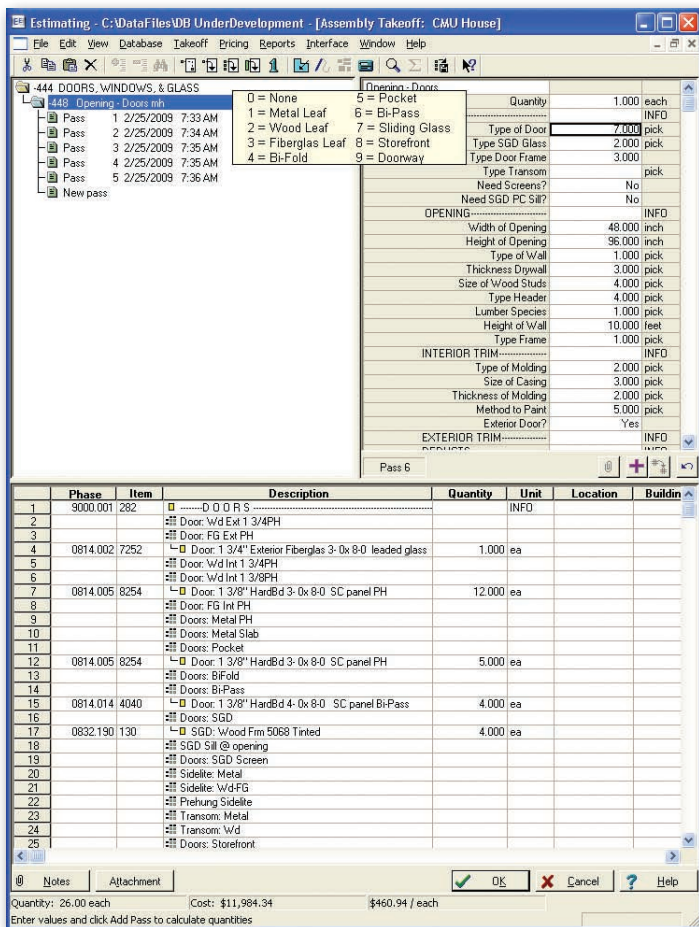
Estimating - C:\DataFiles\DB UnderDevelopment - [Assembly Takeoff: CMU House]

File Edit View Database Takeoff Pricing Reports Interface Window Help

-444 DOORS, WINDOWS, & GLASS
-448 Opening - Doors mh
Pass 1 2/25/2009 7:33 AM
Pass 2 2/25/2009 7:34 AM
Pass 3 2/25/2009 7:35 AM
Pass 4 2/25/2009 7:35 AM
Pass 5 2/25/2009 7:36 AM
New pass

0 = None
1 = Metal Leaf
2 = Wood Leaf
3 = Fiberglas Leaf
4 = Bi-Fold
5 = Pocket
6 = Bi-Pass
7 = Sliding Glass
8 = Storefront
9 = Doorway

| Opening - Doors | | |
|---|---|---|
| Quantity | 1.000 | each |
| | | INFO |
| Type of Door | 7.000 | pick |
| Type SGD Glass | 2.000 | pick |
| Type Door Frame | 3.000 | |
| Type Transom | | pick |
| Need Screens? | No | |
| Need SGD PC Sill? | No | |
| OPENING | | INFO |
| Width of Opening | 48.000 | inch |
| Height of Opening | 96.000 | inch |
| Type of Wall | 1.000 | pick |
| Thickness Drywall | 3.000 | pick |
| Size of Wood Studs | 4.000 | pick |
| Type Header | 4.000 | pick |
| Lumber Species | 1.000 | pick |
| Height of Wall | 10.000 | feet |
| Type Frame | 1.000 | pick |
| INTERIOR TRIM | | INFO |
| Type of Molding | 2.000 | pick |
| Size of Casing | 3.000 | pick |
| Thickness of Molding | 2.000 | pick |
| Method to Paint | 5.000 | pick |
| Exterior Door? | Yes | |
| EXTERIOR TRIM | | INFO |

Pass 6

| | Phase | Item | Description | Quantity | Unit | Location | Buildin |
|---|---|---|---|---|---|---|---|
| 1 | 9000.001 | 282 | -------D O O R S | | INFO | | |
| 2 | | | Door: Wd Ext 1 3/4PH | | | | |
| 3 | | | Door: FG Ext PH | | | | |
| 4 | 0814.002 | 7252 | Door: 1 3/4" Exterior Fiberglas 3- 0x 8-0 leaded glass | 1.000 | ea | | |
| 5 | | | Door: Wd Int 1 3/4PH | | | | |
| 6 | | | Door: Wd Int 1 3/8PH | | | | |
| 7 | 0814.005 | 8254 | Door: 1 3/8" HardBd 3- 0x 8-0 SC panel PH | 12.000 | ea | | |
| 8 | | | Door: FG Int PH | | | | |
| 9 | | | Doors: Metal PH | | | | |
| 10 | | | Doors: Metal Slab | | | | |
| 11 | | | Doors: Pocket | | | | |
| 12 | 0814.005 | 8254 | Door: 1 3/8" HardBd 3- 0x 8-0 SC panel PH | 5.000 | ea | | |
| 13 | | | Doors: BiFold | | | | |
| 14 | | | Doors: Bi-Pass | | | | |
| 15 | 0814.014 | 4040 | Door: 1 3/8" HardBd 4- 0x 8-0 SC panel Bi-Pass | 4.000 | ea | | |
| 16 | | | Doors: SGD | | | | |
| 17 | 0832.190 | 130 | SGD: Wood Frm 5068 Tinted | 4.000 | ea | | |
| 18 | | | SGD Sill @ opening | | | | |
| 19 | | | Doors: SGD Screen | | | | |
| 20 | | | Sidelite: Metal | | | | |
| 21 | | | Sidelite: Wd-FG | | | | |
| 22 | | | Prehung Sidelite | | | | |
| 23 | | | Transom: Metal | | | | |
| 24 | | | Transom: Wd | | | | |
| 25 | | | Doors: Storefront | | | | |

Notes Attachment OK Cancel Help

Quantity: 26.00 each Cost: $11,984.34 $460.94 / each
Enter values and click Add Pass to calculate quantities